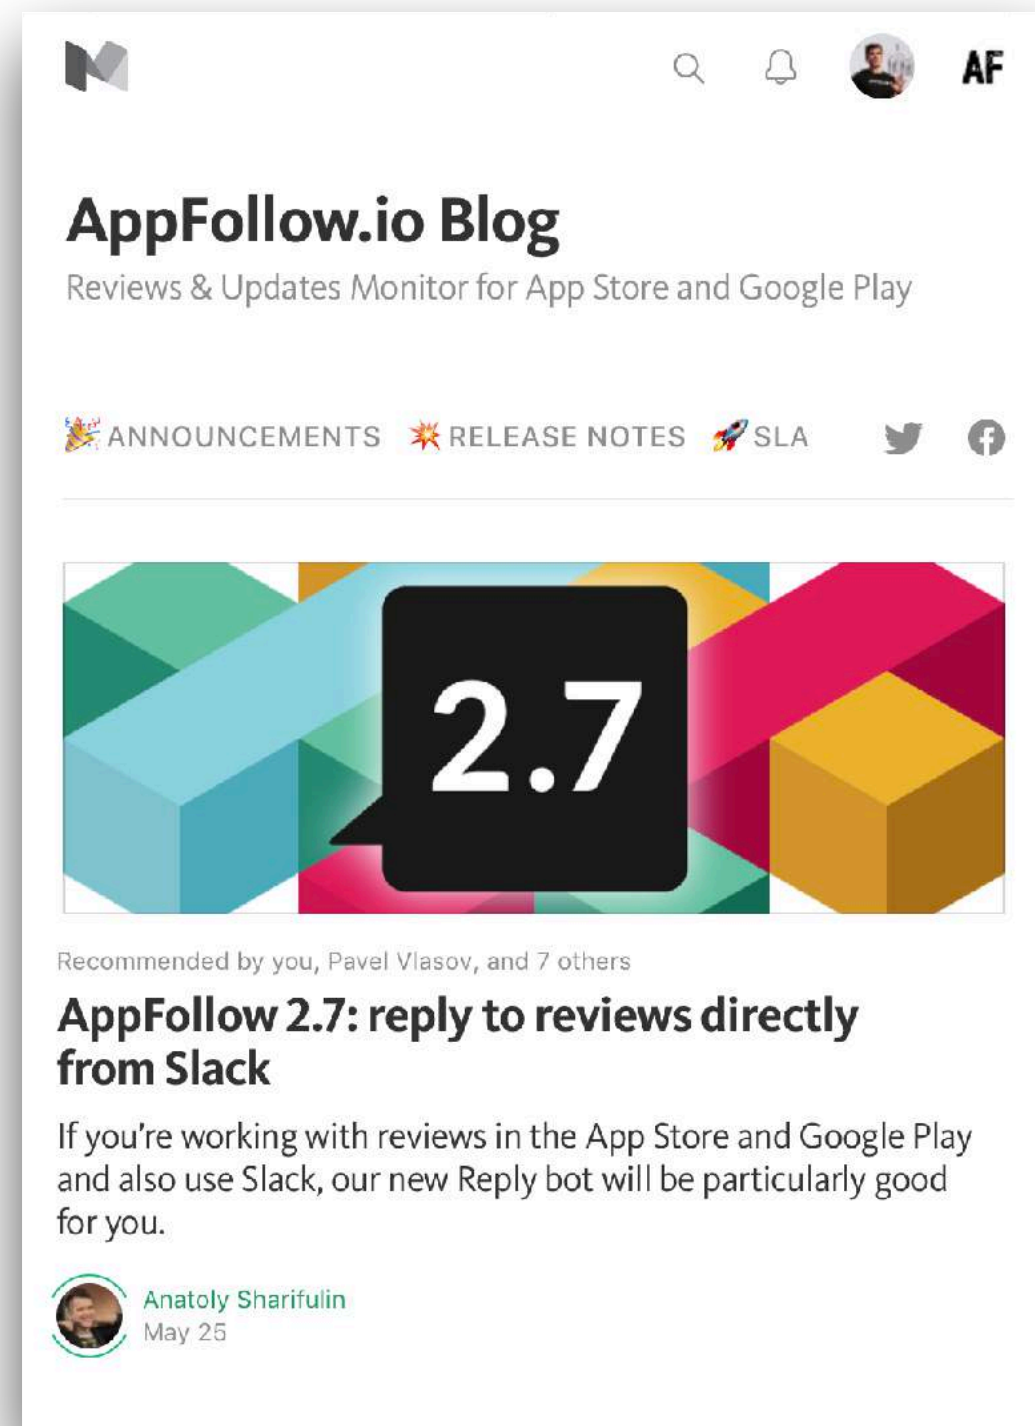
AF

AppFollow.io Blog

Reviews & Updates Monitor for App Store and Google Play

🎉 ANNOUNCEMENTS 💥 RELEASE NOTES 🚀 SLA

2.7

Recommended by you, Pavel Vlasov, and 7 others

AppFollow 2.7: reply to reviews directly from Slack

If you're working with reviews in the App Store and Google Play and also use Slack, our new Reply bot will be particularly good for you.

Anatoly Sharifulin
May 25